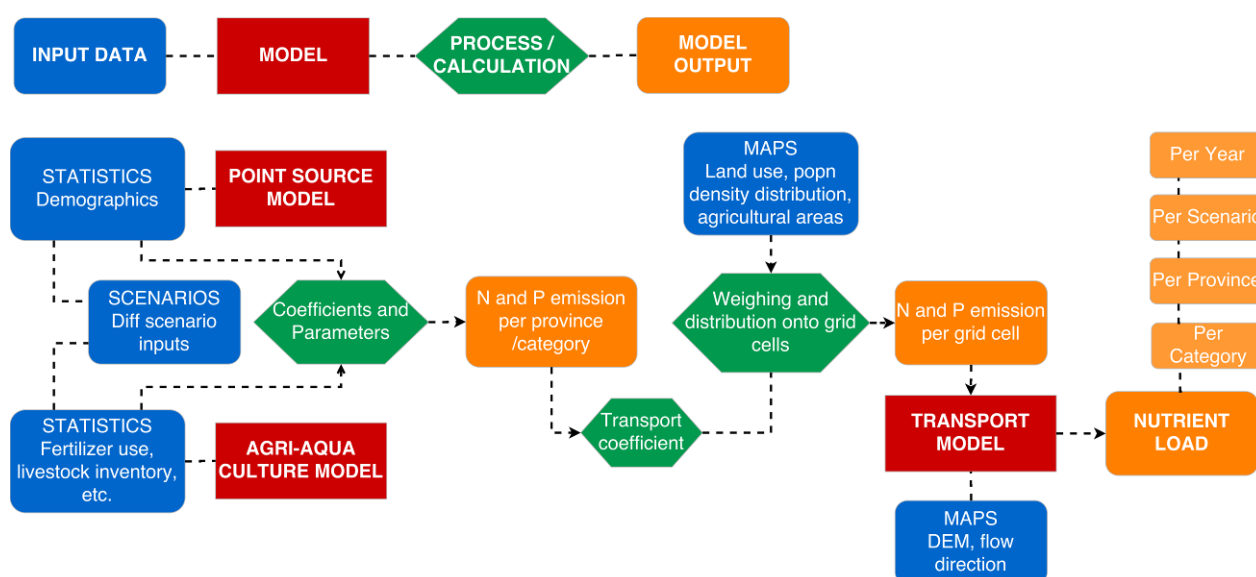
INPUT DATA

MODEL

PROCESS / CALCULATION

MODEL OUTPUT

STATISTICS
Demographics

POINT SOURCE MODEL

SCENARIOS
Diff scenario inputs

Coefficients and Parameters

STATISTICS
Fertilizer use, livestock inventory, etc.

AGRI-AQUA CULTURE MODEL

N and P emission per province /category

Transport coefficient

MAPS
Land use, popn density distribution, agricultural areas

Weighing and distribution onto grid cells

N and P emission per grid cell

TRANSPORT MODEL

MAPS
DEM, flow direction

NUTRIENT LOAD

Per Year

Per Scenario

Per Province

Per Category